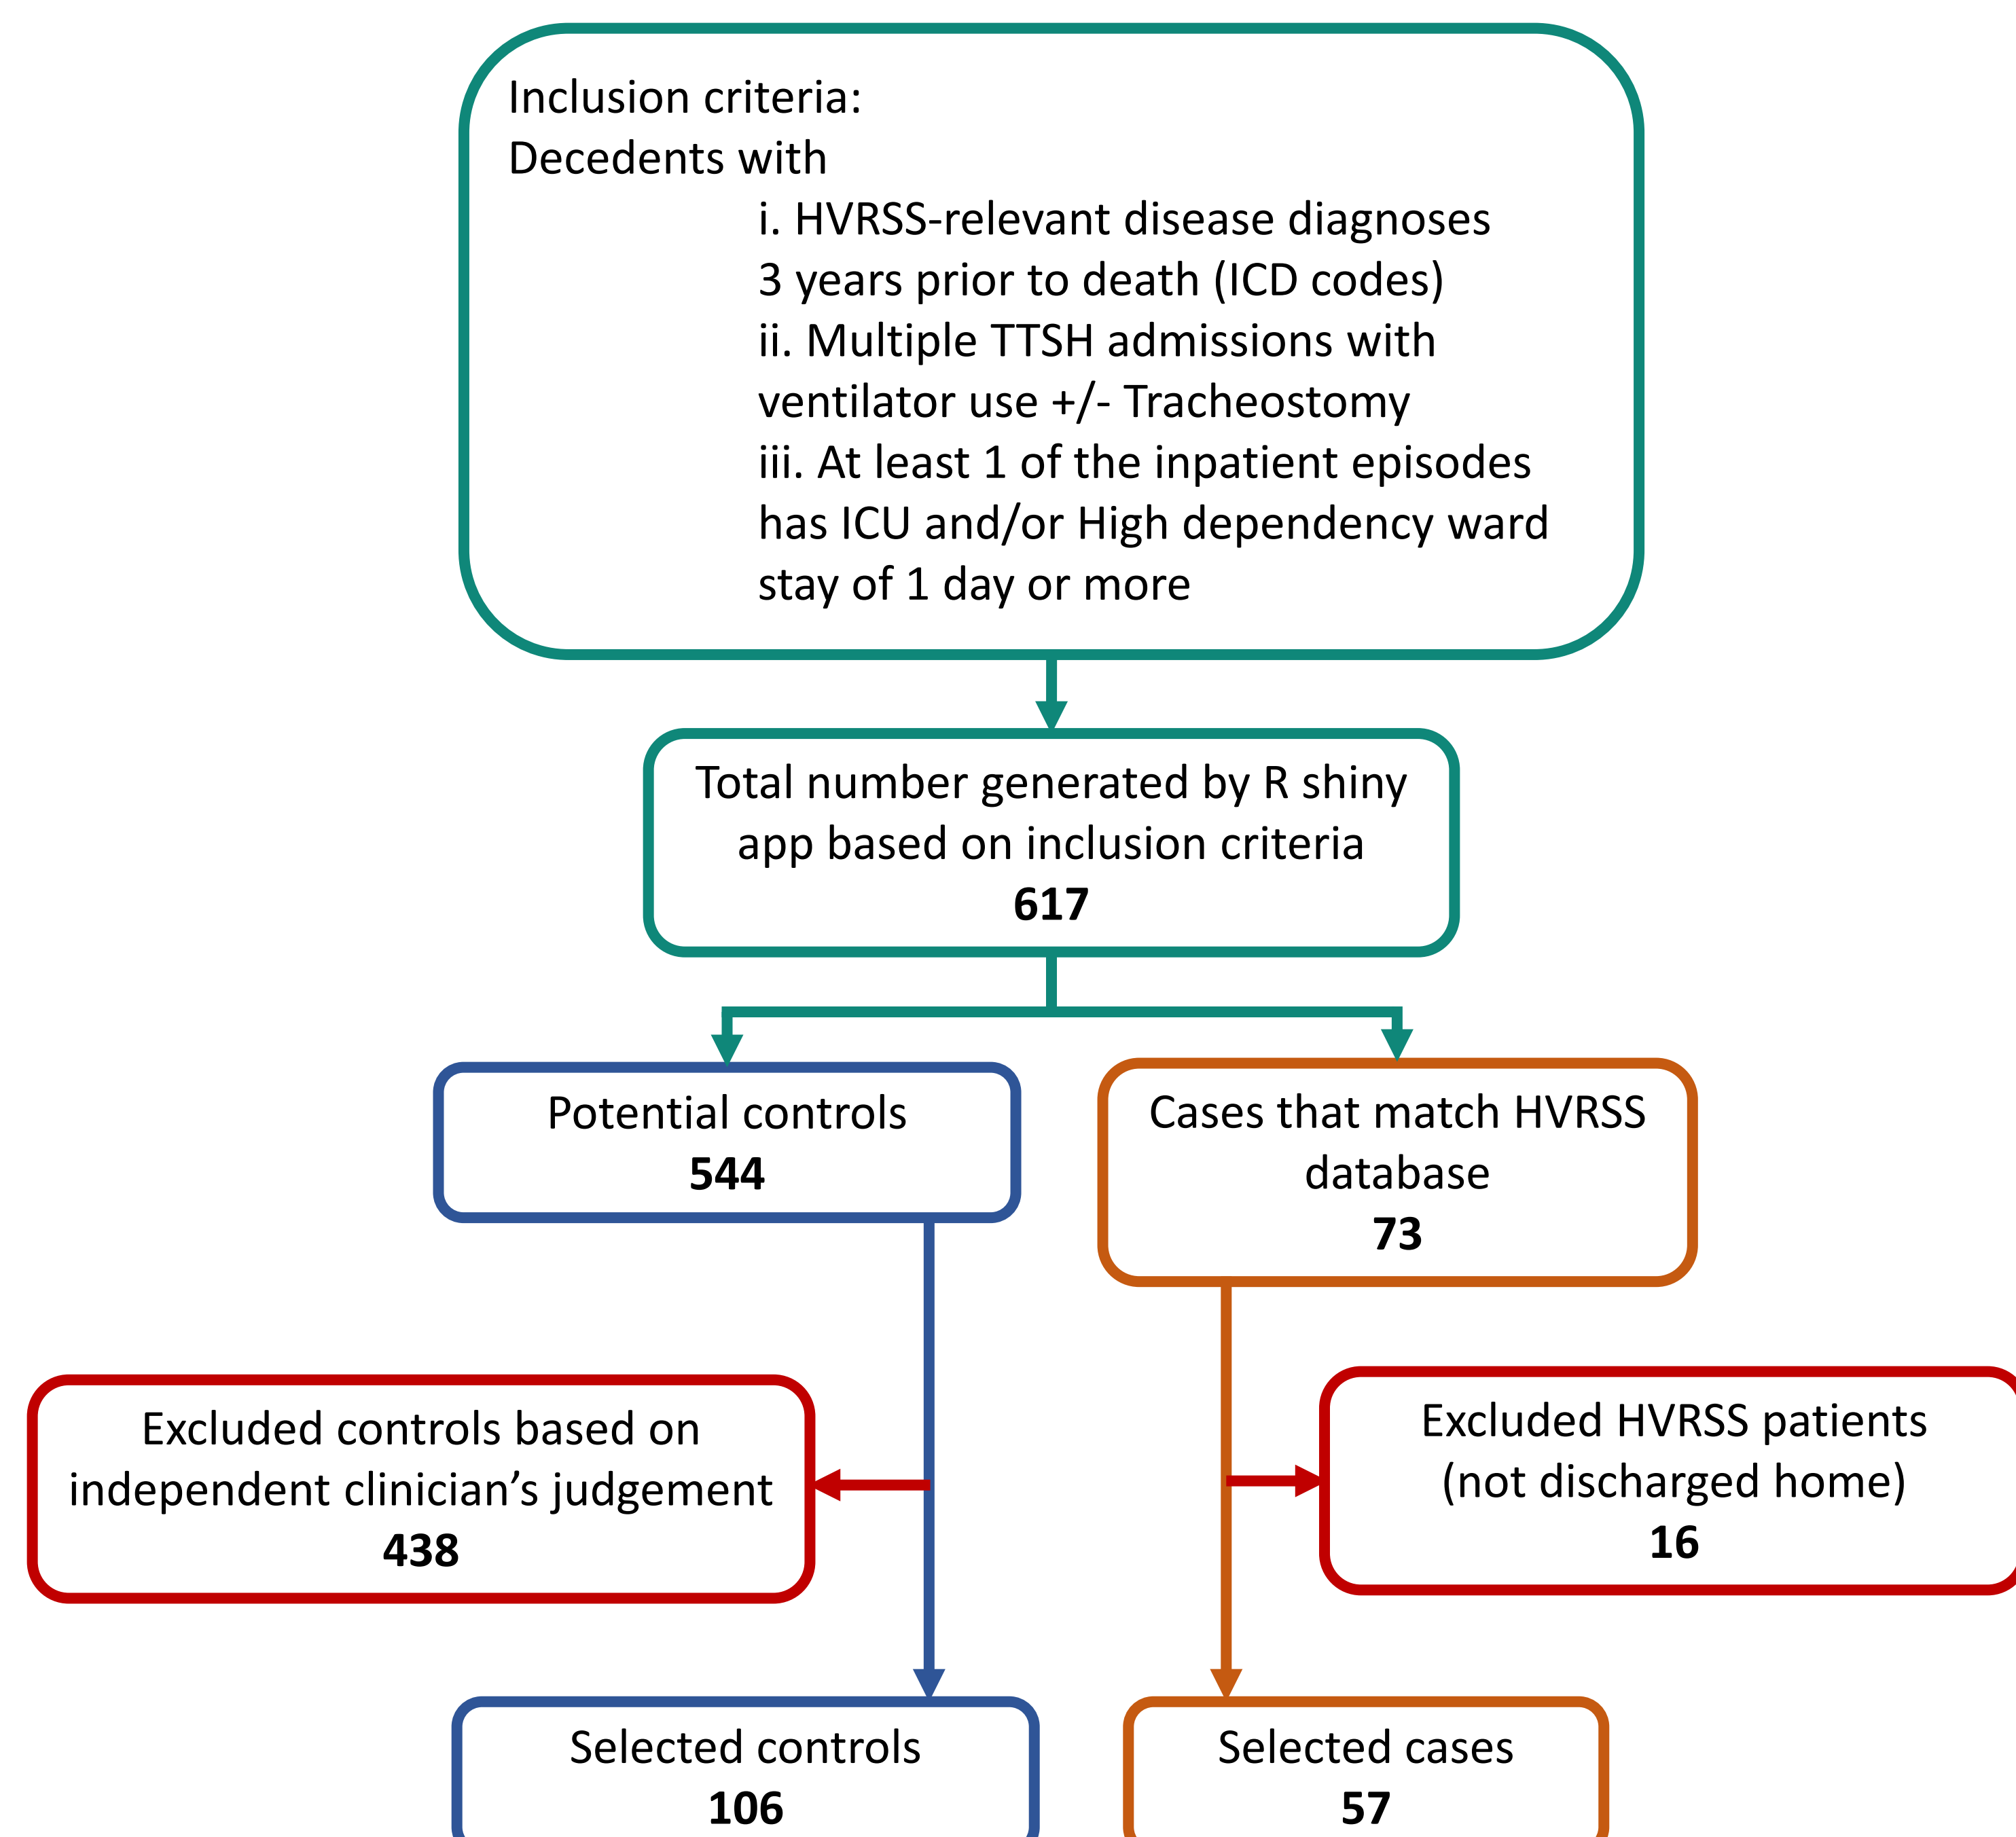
Inclusion criteria:
Decedents with
i. HVRSS-relevant disease diagnoses 3 years prior to death (ICD codes)
ii. Multiple TTSH admissions with ventilator use +/- Tracheostomy
iii. At least 1 of the inpatient episodes has ICU and/or High dependency ward stay of 1 day or more

Total number generated by R shiny app based on inclusion criteria
617

Potential controls
544

Cases that match HVRSS database
73

Excluded controls based on independent clinician's judgement
438

Excluded HVRSS patients (not discharged home)
16

Selected controls
106

Selected cases
57